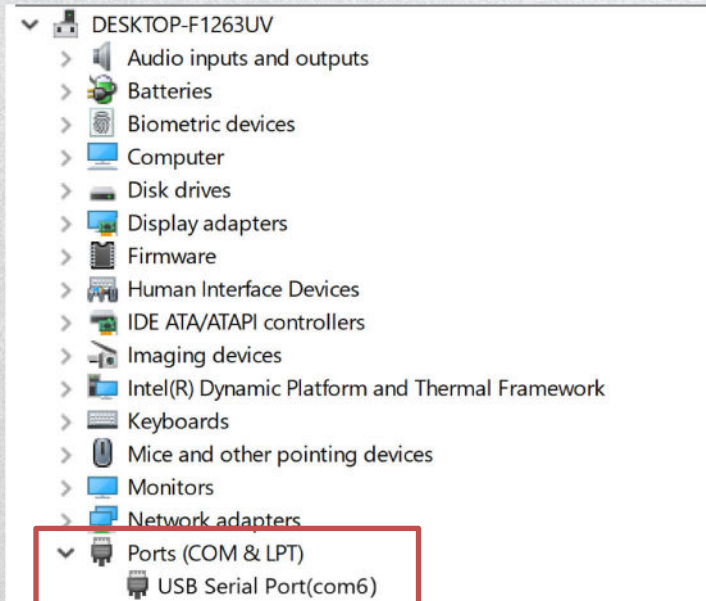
DESKTOP-F1263UV
Audio inputs and outputs
Batteries
Biometric devices
Computer
Disk drives
Display adapters
Firmware
Human Interface Devices
IDE ATA/ATAPI controllers
Imaging devices
Intel(R) Dynamic Platform and Thermal Framework
Keyboards
Mice and other pointing devices
Monitors
Network adapters
Ports (COM & LPT)
USB Serial Port(com6)